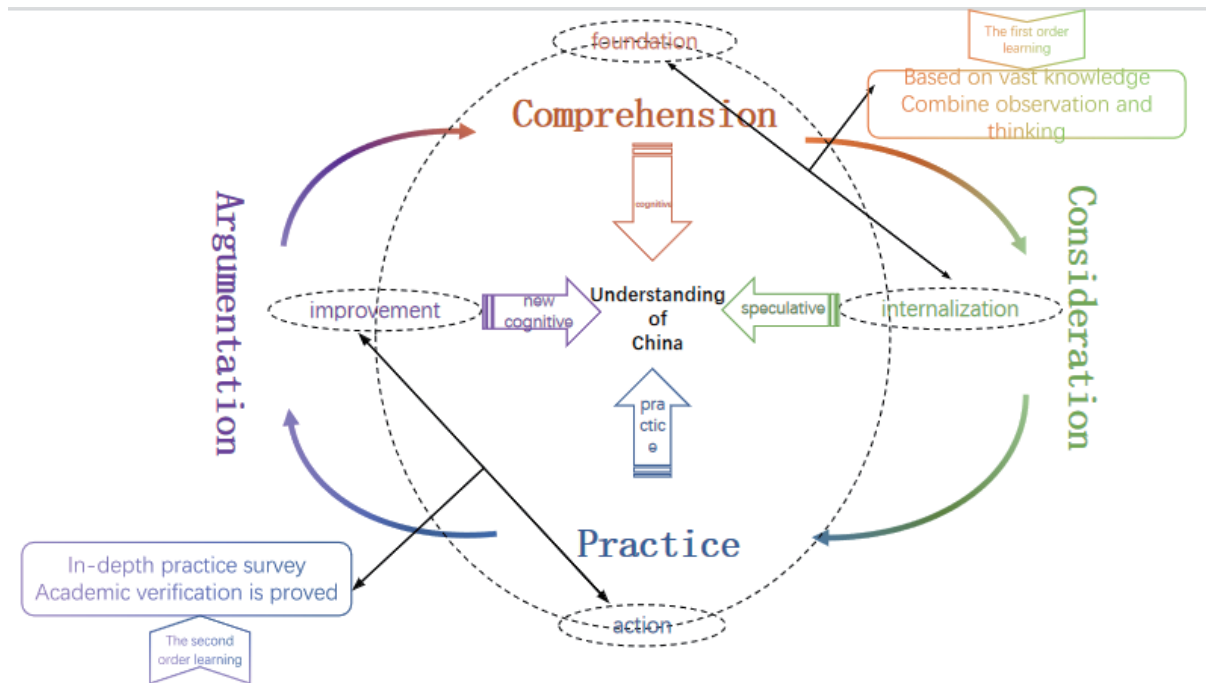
The first order learning

foundation

Based on vast knowledge
Combine observation and thinking

Comprehension

cognitive

Argumentation

Consideration

improvement

new cognitive

Understanding of China

speculative

internalization

practice

Practice

In-depth practice survey
Academic verification is proved

The second order learning

action